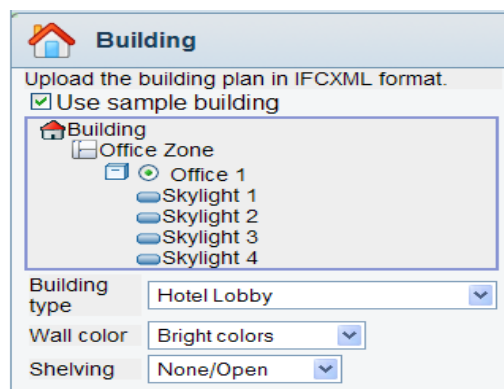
Building

Upload the building plan in IFCXML format.

☑ Use sample building

Building
Office Zone
Office 1
Skylight 1
Skylight 2
Skylight 3
Skylight 4

| Building type | Hotel Lobby |
|---|---|
| Wall color | Bright colors |
| Shelving | None/Open |